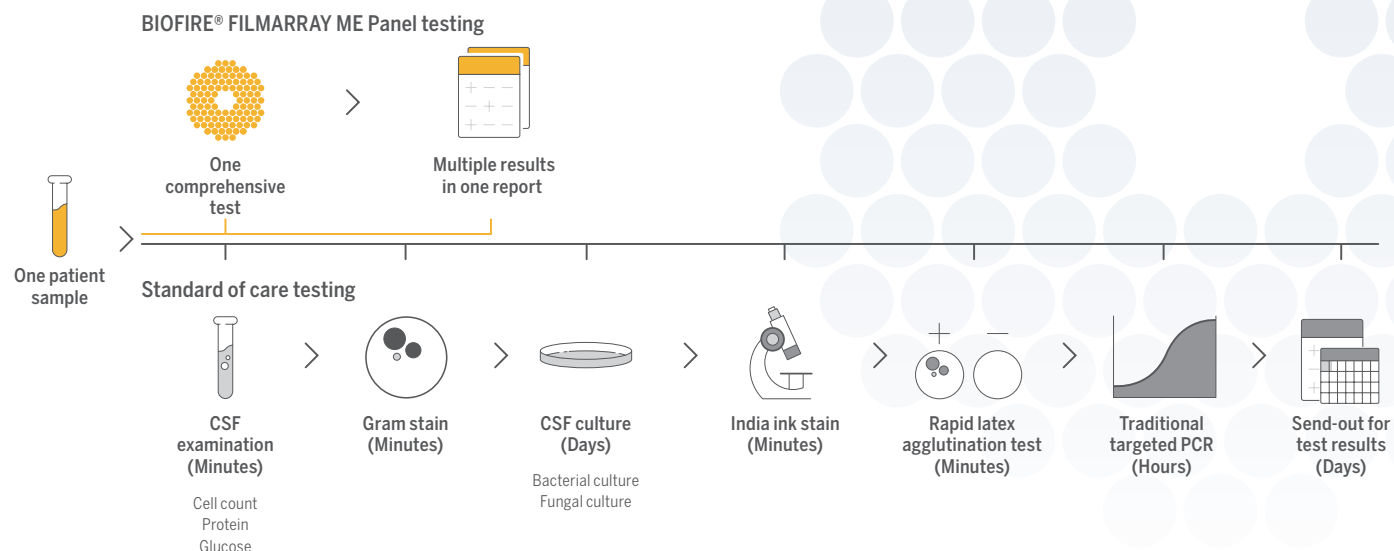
BIOFIRE® FILMARRAY ME Panel testing

One comprehensive test

Multiple results in one report

One patient sample

Standard of care testing

CSF examination (Minutes)

Cell count
Protein
Glucose

Gram stain (Minutes)

CSF culture (Days)

Bacterial culture
Fungal culture

India ink stain (Minutes)

+ —

Rapid latex agglutination test (Minutes)

Traditional targeted PCR (Hours)

Send-out for test results (Days)